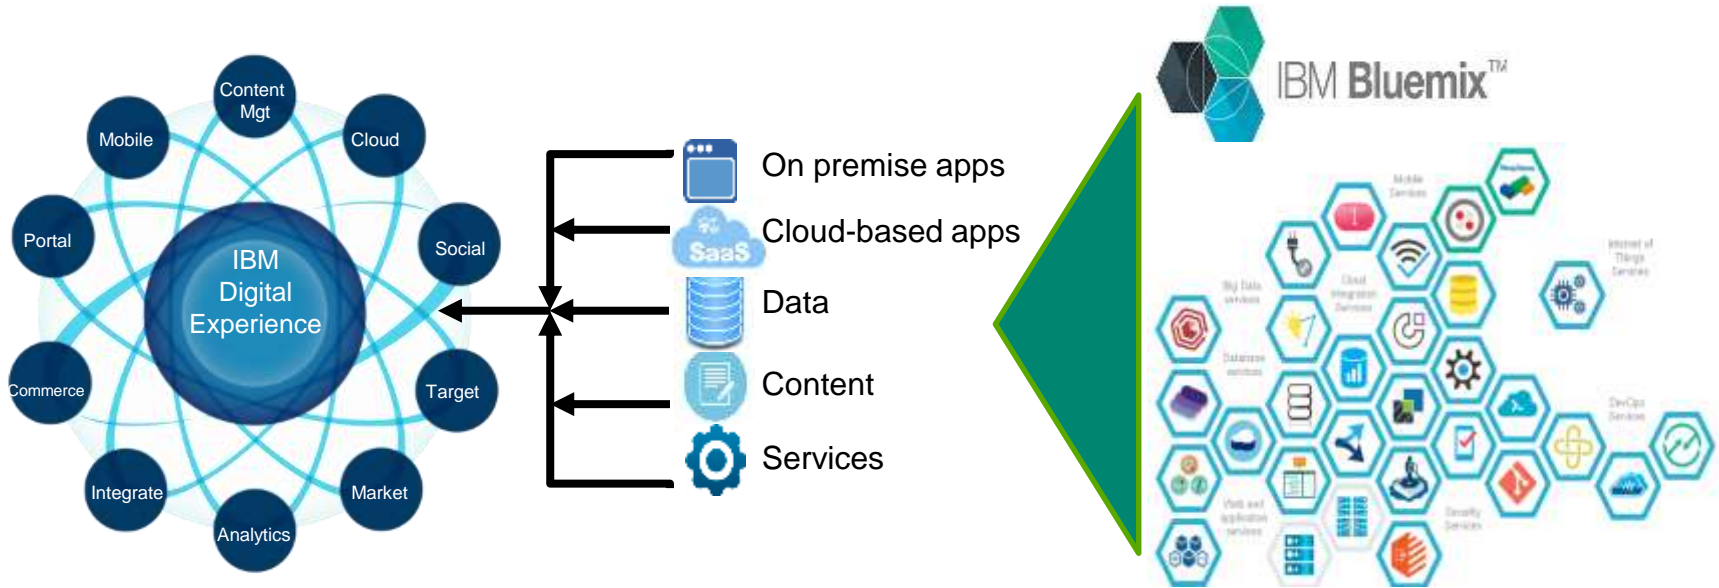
Content Mgt

Mobile

Cloud

Portal

Social

IBM Digital Experience

Commerce

Target

Integrate

Market

Analytics

On premise apps

SaaS

Cloud-based apps

Data

Content

Services

IBM Bluemix™

Mobile Services

Internet of Things Services

Big Data services

Cloud Integration Services

Database services

DevOps Services

Web and application services

Security Services